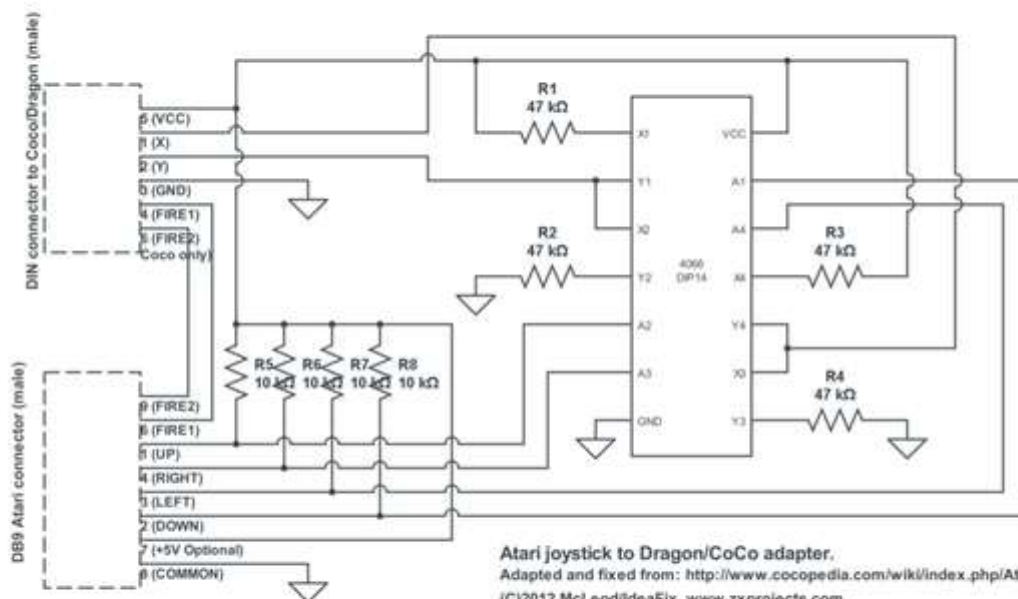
DIN connector to Coco/Dragon (male)

5 (VCC)
1 (X)
2 (Y)
3 (GND)
4 (FIRE1)
5 (FIRE2) Coco only)

DB9 Atari connector (male)

9 (FIRE2)
6 (FIRE1)
1 (UP)
4 (RIGHT)
3 (LEFT)
2 (DOWN)
7 (+5V Optional)
8 (COMMON)

R1
47 kΩ

R2
47 kΩ

R3
47 kΩ

R4
47 kΩ

R5
10 kΩ
R6
10 kΩ
R7
10 kΩ
R8
10 kΩ

X1
Y1
X2
Y2
A2
A3
GND
VCC
A1
A4
X4
Y4
X3
Y3

4066
DIP14

Atari joystick to Dragon/CoCo adapter.
Adapted and fixed from: http://www.cocopedia.com/wiki/index.php/At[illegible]
(C)2012 McLeod/IdeaFix. www.zxprojects.com